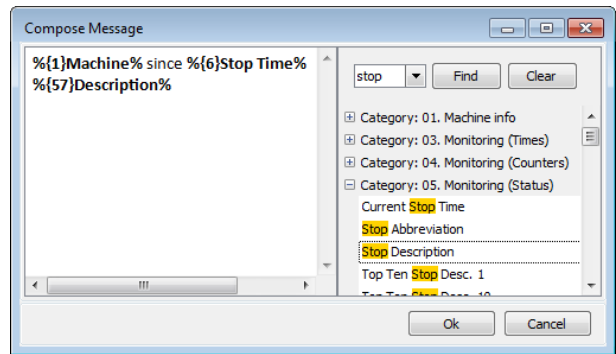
Compose Message

%{1}Machine% since %{6}Stop Time% %{57}Description%

stop

Find

Clear

Category: 01. Machine info

Category: 03. Monitoring (Times)

Category: 04. Monitoring (Counters)

Category: 05. Monitoring (Status)

Current Stop Time

Stop Abbreviation

Stop Description

Top Ten Stop Desc. 1

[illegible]

Ok

Cancel